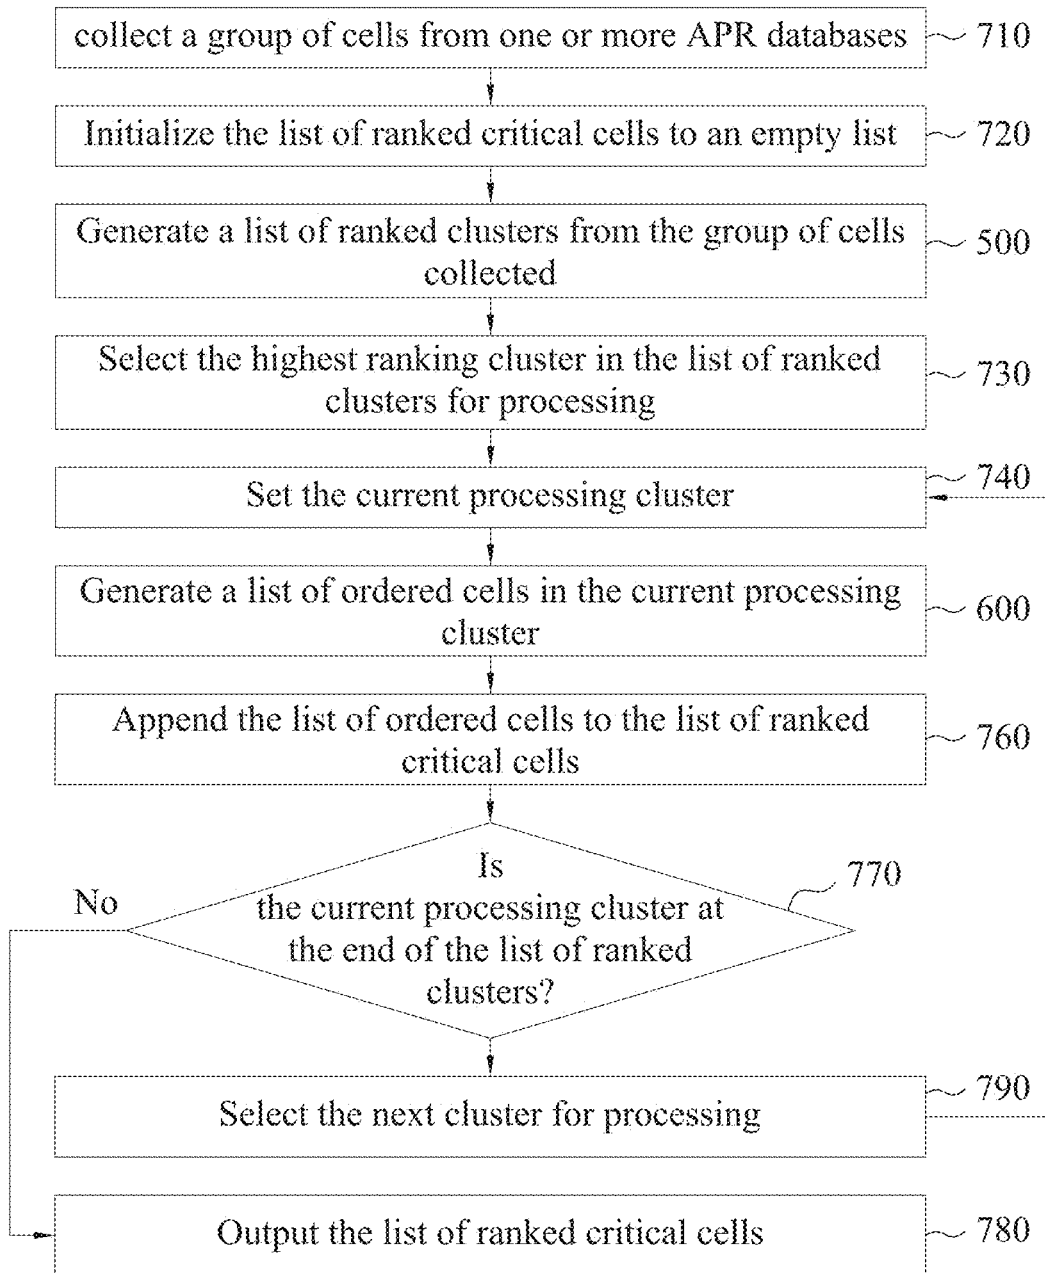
collect a group of cells from one or more APR databases
710

Initialize the list of ranked critical cells to an empty list
720

Generate a list of ranked clusters from the group of cells collected
500

Select the highest ranking cluster in the list of ranked clusters for processing
730

Set the current processing cluster
740

Generate a list of ordered cells in the current processing cluster
600

Append the list of ordered cells to the list of ranked critical cells
760

Is the current processing cluster at the end of the list of ranked clusters?
770

No

Select the next cluster for processing
790

Output the list of ranked critical cells
780